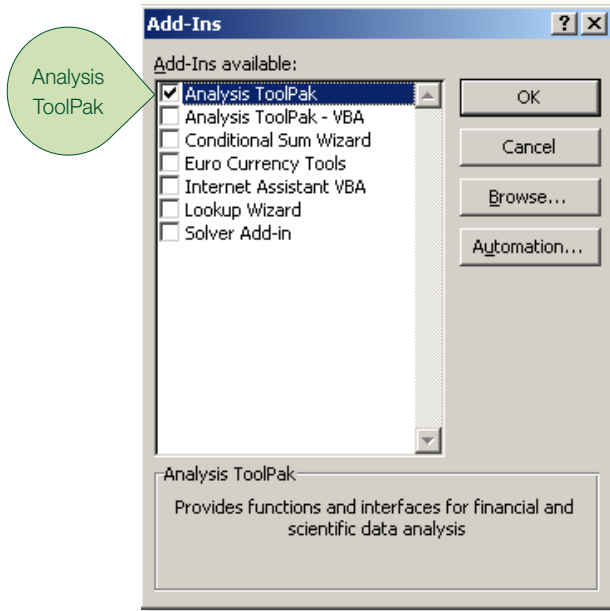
Analysis ToolPak

Add-Ins

?

X

Add-Ins available:

Analysis ToolPak

Analysis ToolPak - VBA

Conditional Sum Wizard

Euro Currency Tools

Internet Assistant VBA

Lookup Wizard

Solver Add-in

OK

Cancel

Browse...

Automation...

Analysis ToolPak

Provides functions and interfaces for financial and scientific data analysis